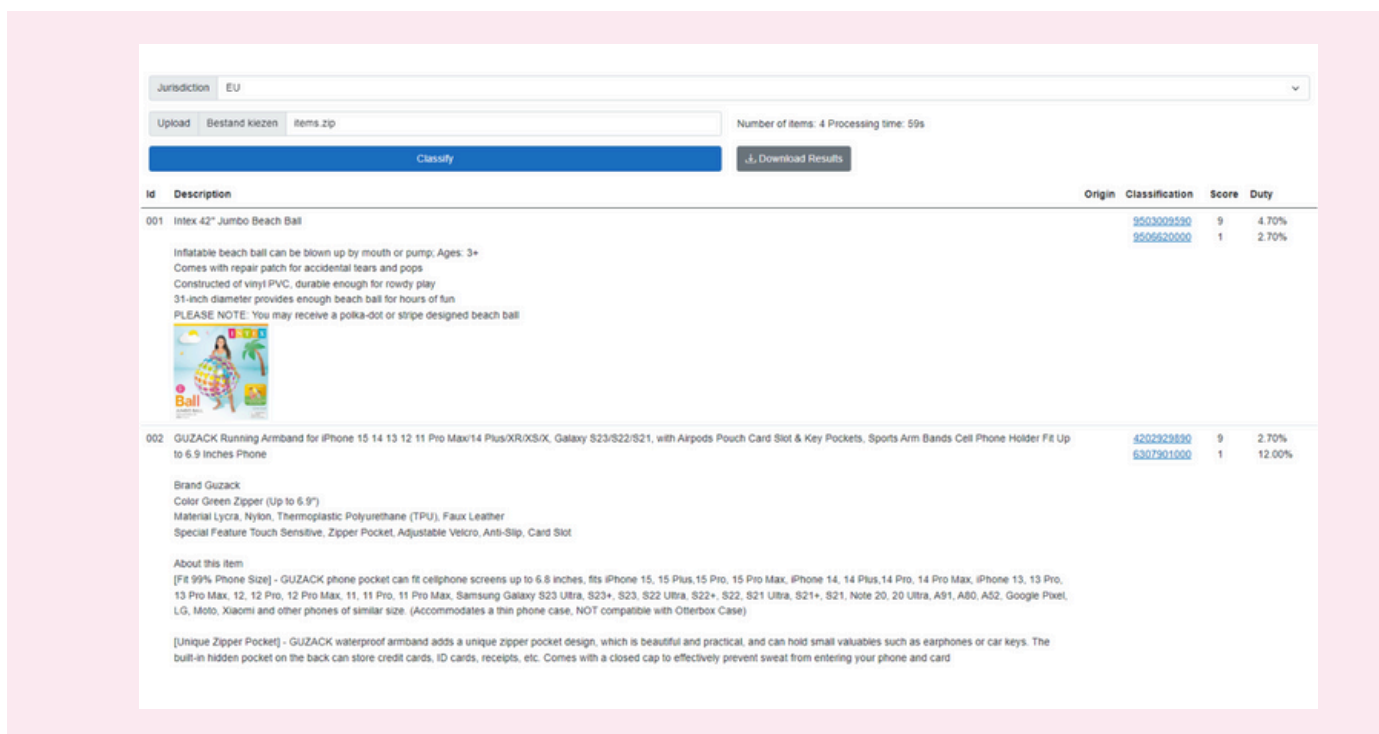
Jurisdiction EU

Upload Bestand kiezen items.zip

Number of items: 4 Processing time: 59s

Classify

Download Results

| Id | Description | Origin | Classification | Score | Duty |
|---|---|---|---|---|---|
| 001 | Intex 42" Jumbo Beach Ball<br><br>Inflatable beach ball can be blown up by mouth or pump; Ages: 3+<br>Comes with repair patch for accidental tears and pops<br>Constructed of vinyl PVC, durable enough for rowdy play<br>31-inch diameter provides enough beach ball for hours of fun<br>PLEASE NOTE: You may receive a polka-dot or stripe designed beach ball<br>INTEX Ball |  | 9503009590<br>9506620000 | 9<br>1 | 4.70%<br>2.70% |
| 002 | GUZACK Running Armband for iPhone 15 14 13 12 11 Pro Max/14 Plus/XR/XS/X, Galaxy S23/S22/S21, with Airpods Pouch Card Slot & Key Pockets, Sports Arm Bands Cell Phone Holder Fit Up to 6.9 Inches Phone<br><br>Brand Guzack<br>Color Green Zipper (Up to 6.9")<br>Material Lycra, Nylon, Thermoplastic Polyurethane (TPU), Faux Leather<br>Special Feature Touch Sensitive, Zipper Pocket, Adjustable Velcro, Anti-Slip, Card Slot<br><br>About this item<br>[Fit 99% Phone Size] - GUZACK phone pocket can fit cellphone screens up to 6.8 inches, fits iPhone 15, 15 Plus,15 Pro, 15 Pro Max, iPhone 14, 14 Plus,14 Pro, 14 Pro Max, iPhone 13, 13 Pro, 13 Pro Max, 12, 12 Pro, 12 Pro Max, 11, 11 Pro, 11 Pro Max, Samsung Galaxy S23 Ultra, S23+, S23, S22 Ultra, S22+, S22, S21 Ultra, S21+, S21, Note 20, 20 Ultra, A91, A80, A52, Google Pixel, LG, Moto, Xiaomi and other phones of similar size. (Accommodates a thin phone case, NOT compatible with Otterbox Case)<br><br>[Unique Zipper Pocket] - GUZACK waterproof armband adds a unique zipper pocket design, which is beautiful and practical, and can hold small valuables such as earphones or car keys. The built-in hidden pocket on the back can store credit cards, ID cards, receipts, etc. Comes with a closed cap to effectively prevent sweat from entering your phone and card |  | 4202929890<br>6307901000 | 9<br>1 | 2.70%<br>12.00% |